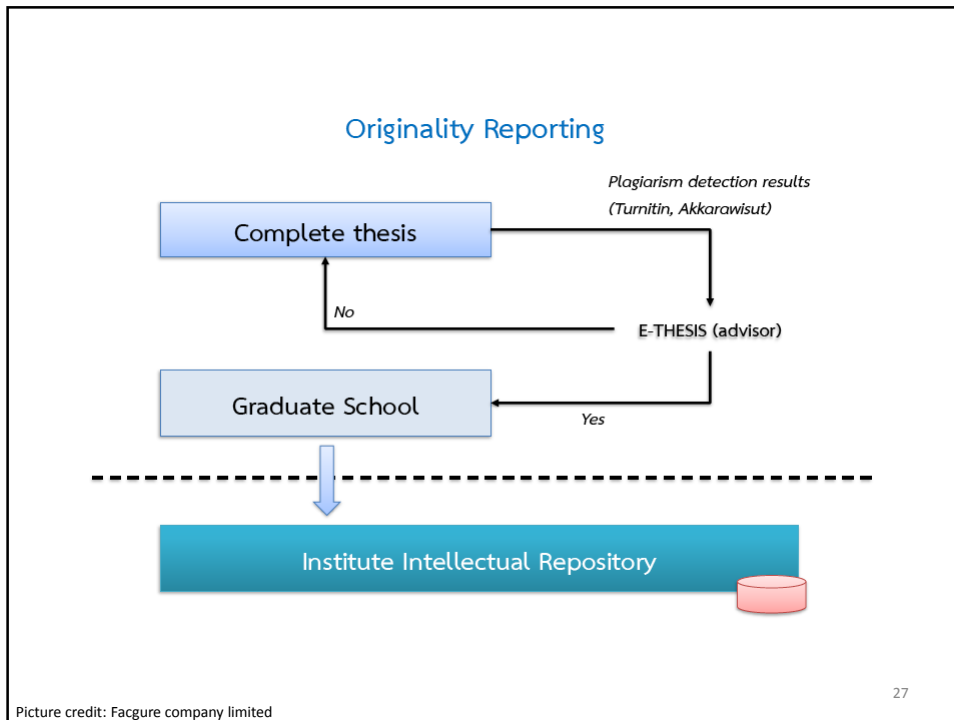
Originality Reporting

Plagiarism detection results (Turnitin, Akkarawisut)

Complete thesis

No

E-THESIS (advisor)

Graduate School

Yes

Institute Intellectual Repository

27

Picture credit: Facgure company limited